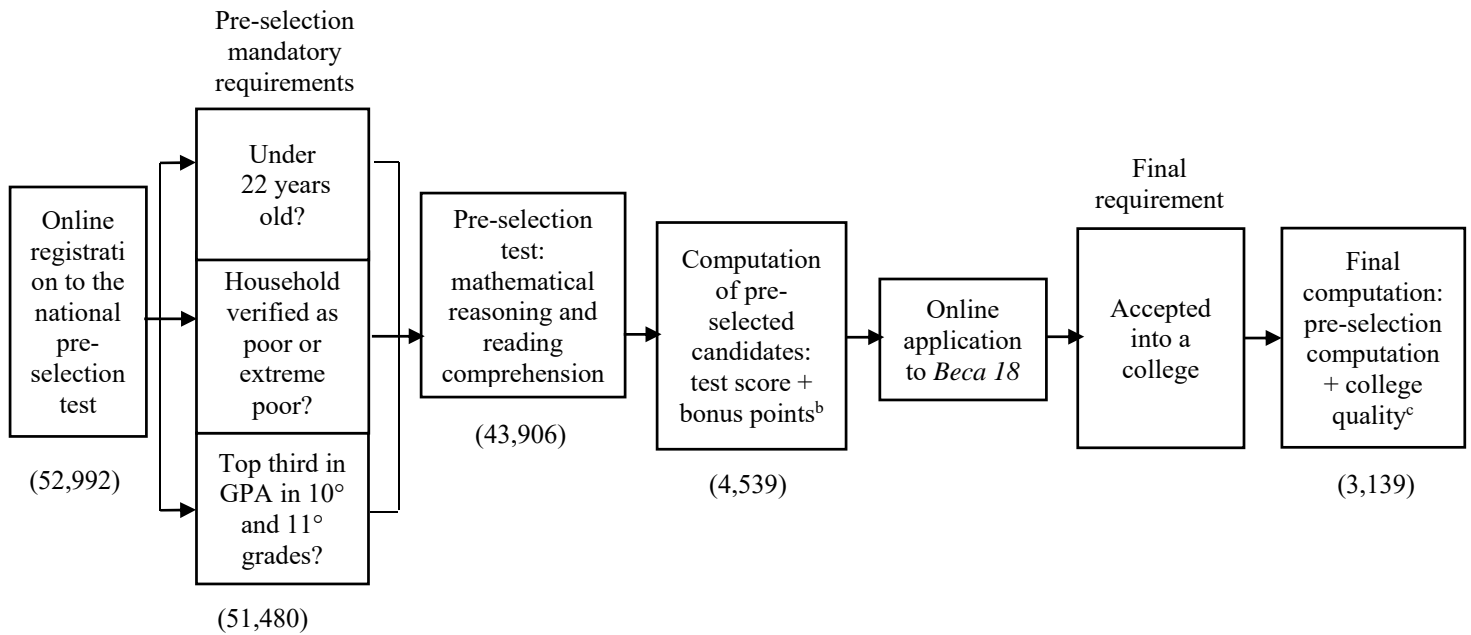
Pre-selection mandatory requirements

Online registration to the national pre-selection test

(52,992)

Under 22 years old?

Household verified as poor or extreme poor?

Top third in GPA in 10° and 11° grades?

(51,480)

Pre-selection test: mathematical reasoning and reading comprehension

(43,906)

Computation of pre-selected candidates: test score + bonus points$^{b}$

(4,539)

Online application to *Beca 18*

Final requirement

Accepted into a college

Final computation: pre-selection computation + college quality$^{c}$

(3,139)